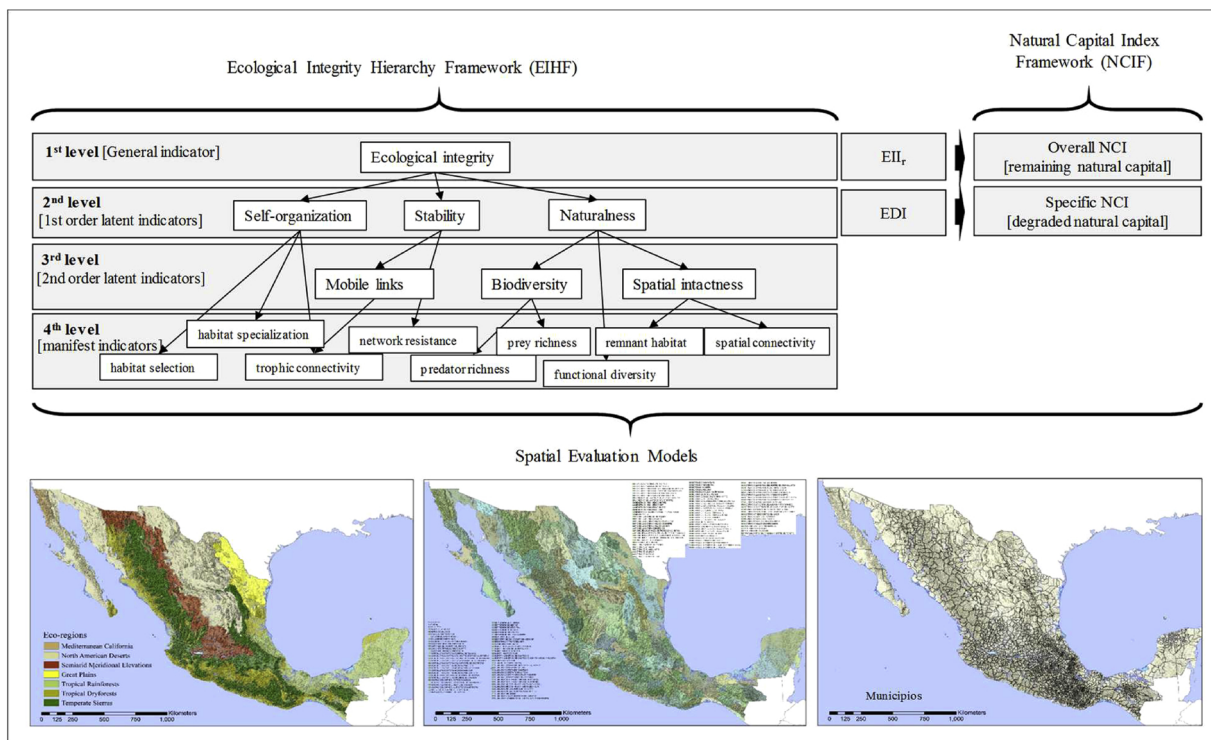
Ecological Integrity Hierarchy Framework (EIHF)

Natural Capital Index Framework (NCIF)

**1st level** [General indicator]

Ecological integrity

$EII_r$

Overall NCI [remaining natural capital]

**2nd level** [1st order latent indicators]

Self-organization

Stability

Naturalness

EDI

Specific NCI [degraded natural capital]

**3rd level** [2nd order latent indicators]

Mobile links

Biodiversity

Spatial intactness

**4th level** [manifest indicators]

habitat specialization

network resistance

prey richness

remnant habitat

spatial connectivity

habitat selection

trophic connectivity

predator richness

functional diversity

Spatial Evaluation Models

Eco-regions
Mediterranean California
North American Deserts
Semiarid Meridional Elevations
Great Plains
Tropical Rainforests
Tropical Dryforests
Temperate Sierras

0 125 250 500 750 1,000 Kilometers

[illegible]

0 125 250 500 750 1,000 Kilometers

Municipios

0 125 250 500 750 1,000 Kilometers